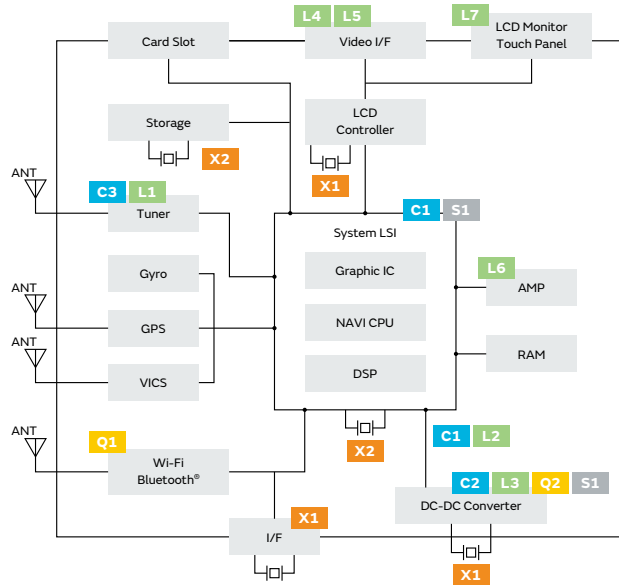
L4 L5 L7

Card Slot

Video I/F

LCD Monitor Touch Panel

Storage

LCD Controller

X2

X1

ANT

C3 L1

Tuner

C1 S1

System LSI

Gyro

Graphic IC

L6

AMP

ANT

GPS

NAVI CPU

RAM

ANT

VICS

DSP

ANT

Q1

X2

C1 L2

Wi-Fi Bluetooth®

C2 L3 Q2 S1

DC-DC Converter

X1

I/F

X1